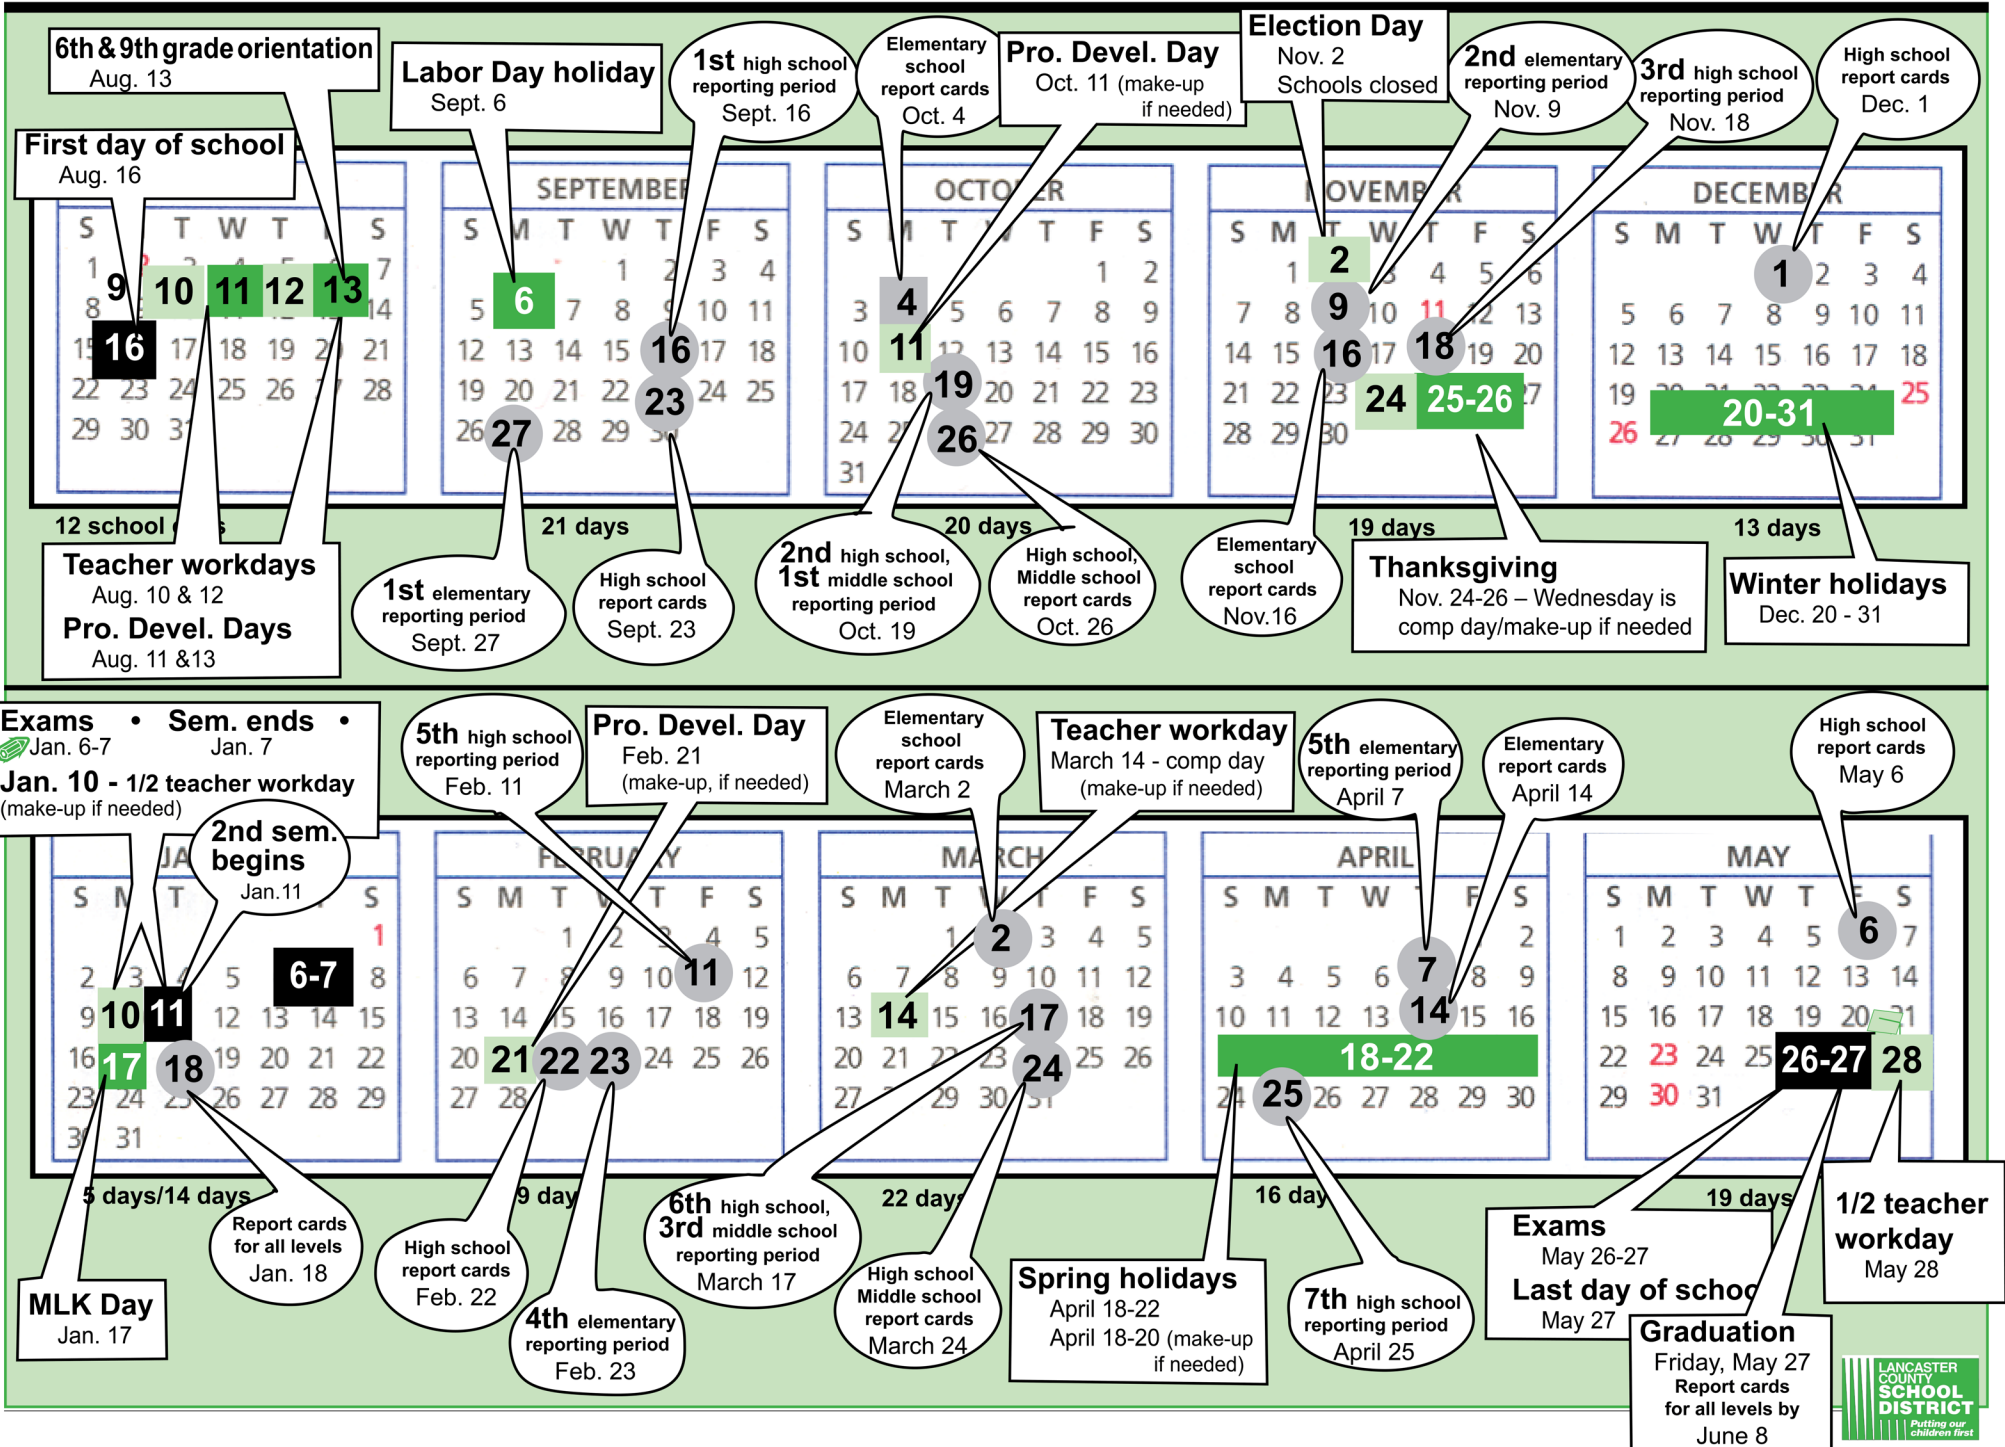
6th & 9th grade orientation
Aug. 13

Labor Day holiday
Sept. 6

1st high school reporting period
Sept. 16

Elementary school report cards
Oct. 4

Pro. Devel. Day
Oct. 11 (make-up if needed)

Election Day
Nov. 2
Schools closed

2nd elementary reporting period
Nov. 9

3rd high school reporting period
Nov. 18

High school report cards
Dec. 1

First day of school
Aug. 16

| S | M | T | W | T | F | S |
|---|---|---|---|---|---|---|
| 1 | 2 | 3 | 4 | 5 | 6 | 7 |
| 8 | 9 | 10 | 11 | 12 | 13 | 14 |
| 15 | 16 | 17 | 18 | 19 | 20 | 21 |
| 22 | 23 | 24 | 25 | 26 | 27 | 28 |
| 29 | 30 | 31 | | | | |

SEPTEMBER

| S | M | T | W | T | F | S |
|---|---|---|---|---|---|---|
| | | | 1 | 2 | 3 | 4 |
| 5 | 6 | 7 | 8 | 9 | 10 | 11 |
| 12 | 13 | 14 | 15 | 16 | 17 | 18 |
| 19 | 20 | 21 | 22 | 23 | 24 | 25 |
| 26 | 27 | 28 | 29 | 30 | | |

OCTOBER

| S | M | T | W | T | F | S |
|---|---|---|---|---|---|---|
| | | | | | 1 | 2 |
| 3 | 4 | 5 | 6 | 7 | 8 | 9 |
| 10 | 11 | 12 | 13 | 14 | 15 | 16 |
| 17 | 18 | 19 | 20 | 21 | 22 | 23 |
| 24 | 25 | 26 | 27 | 28 | 29 | 30 |
| 31 | | | | | | |

NOVEMBER

| S | M | T | W | T | F | S |
|---|---|---|---|---|---|---|
| | 1 | 2 | 3 | 4 | 5 | 6 |
| 7 | 8 | 9 | 10 | 11 | 12 | 13 |
| 14 | 15 | 16 | 17 | 18 | 19 | 20 |
| 21 | 22 | 23 | 24 | 25-26 | | 27 |
| 28 | 29 | 30 | | | | |

DECEMBER

| S | M | T | W | T | F | S |
|---|---|---|---|---|---|---|
| | | | 1 | 2 | 3 | 4 |
| 5 | 6 | 7 | 8 | 9 | 10 | 11 |
| 12 | 13 | 14 | 15 | 16 | 17 | 18 |
| 19 | 20-31 | | | | | 25 |
| 26 | 27 | 28 | 29 | 30 | 31 | |

12 school days
21 days
20 days
19 days
13 days

Teacher workdays
Aug. 10 & 12
Pro. Devel. Days
Aug. 11 &13

1st elementary reporting period
Sept. 27

High school report cards
Sept. 23

2nd high school, 1st middle school reporting period
Oct. 19

High school, Middle school report cards
Oct. 26

Elementary school report cards
Nov.16

Thanksgiving
Nov. 24-26 – Wednesday is comp day/make-up if needed

Winter holidays
Dec. 20 - 31

Exams • Sem. ends •
Jan. 6-7 Jan. 7
Jan. 10 - 1/2 teacher workday
(make-up if needed)

5th high school reporting period
Feb. 11

Pro. Devel. Day
Feb. 21
(make-up, if needed)

Elementary school report cards
March 2

Teacher workday
March 14 - comp day
(make-up if needed)

5th elementary reporting period
April 7

Elementary report cards
April 14

High school report cards
May 6

2nd sem. begins
Jan.11

JANUARY

| S | M | T | W | T | F | S |
|---|---|---|---|---|---|---|
| | | | | | | 1 |
| 2 | 3 | 4 | 5 | 6-7 | | 8 |
| 9 | 10 | 11 | 12 | 13 | 14 | 15 |
| 16 | 17 | 18 | 19 | 20 | 21 | 22 |
| 23 | 24 | 25 | 26 | 27 | 28 | 29 |
| 30 | 31 | | | | | |

FEBRUARY

| S | M | T | W | T | F | S |
|---|---|---|---|---|---|---|
| | | 1 | 2 | 3 | 4 | 5 |
| 6 | 7 | 8 | 9 | 10 | 11 | 12 |
| 13 | 14 | 15 | 16 | 17 | 18 | 19 |
| 20 | 21 | 22 | 23 | 24 | 25 | 26 |
| 27 | 28 | | | | | |

MARCH

| S | M | T | W | T | F | S |
|---|---|---|---|---|---|---|
| | | 1 | 2 | 3 | 4 | 5 |
| 6 | 7 | 8 | 9 | 10 | 11 | 12 |
| 13 | 14 | 15 | 16 | 17 | 18 | 19 |
| 20 | 21 | 22 | 23 | 24 | 25 | 26 |
| 27 | 28 | 29 | 30 | 31 | | |

APRIL

| S | M | T | W | T | F | S |
|---|---|---|---|---|---|---|
| | | | | | 1 | 2 |
| 3 | 4 | 5 | 6 | 7 | 8 | 9 |
| 10 | 11 | 12 | 13 | 14 | 15 | 16 |
| 17 | 18-22 | | | | | 23 |
| 24 | 25 | 26 | 27 | 28 | 29 | 30 |

MAY

| S | M | T | W | T | F | S |
|---|---|---|---|---|---|---|
| 1 | 2 | 3 | 4 | 5 | 6 | 7 |
| 8 | 9 | 10 | 11 | 12 | 13 | 14 |
| 15 | 16 | 17 | 18 | 19 | 20 | 21 |
| 22 | 23 | 24 | 25 | 26-27 | | 28 |
| 29 | 30 | 31 | | | | |

5 days/14 days
9 days
22 days
16 days
19 days

Report cards for all levels
Jan. 18

MLK Day
Jan. 17

High school report cards
Feb. 22

4th elementary reporting period
Feb. 23

6th high school, 3rd middle school reporting period
March 17

High school Middle school report cards
March 24

Spring holidays
April 18-22
April 18-20 (make-up if needed)

7th high school reporting period
April 25

Exams
May 26-27
Last day of school
May 27

Graduation
Friday, May 27
Report cards for all levels by
June 8

1/2 teacher workday
May 28

LANCASTER COUNTY SCHOOL DISTRICT
Putting our children first